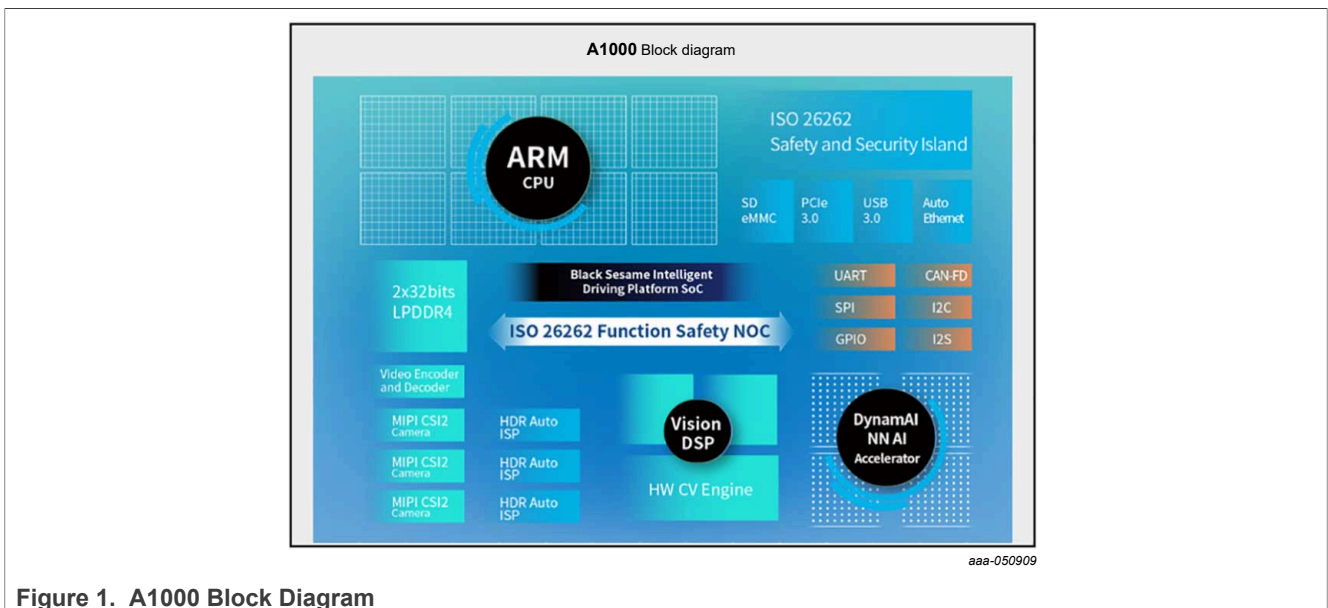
**A1000** Block diagram

ARM
CPU

ISO 26262
Safety and Security Island

SD eMMC

PCIe 3.0

USB 3.0

Auto Ethernet

2x32bits LPDDR4

Black Sesame Intelligent Driving Platform SoC

ISO 26262 Function Safety NOC

UART

CAN-FD

SPI

I2C

GPIO

I2S

Video Encoder and Decoder

MIPI CSI2 Camera

MIPI CSI2 Camera

MIPI CSI2 Camera

HDR Auto ISP

HDR Auto ISP

HDR Auto ISP

Vision DSP

HW CV Engine

DynamAI NN AI Accelerator

aaa-050909

**Figure 1. A1000 Block Diagram**